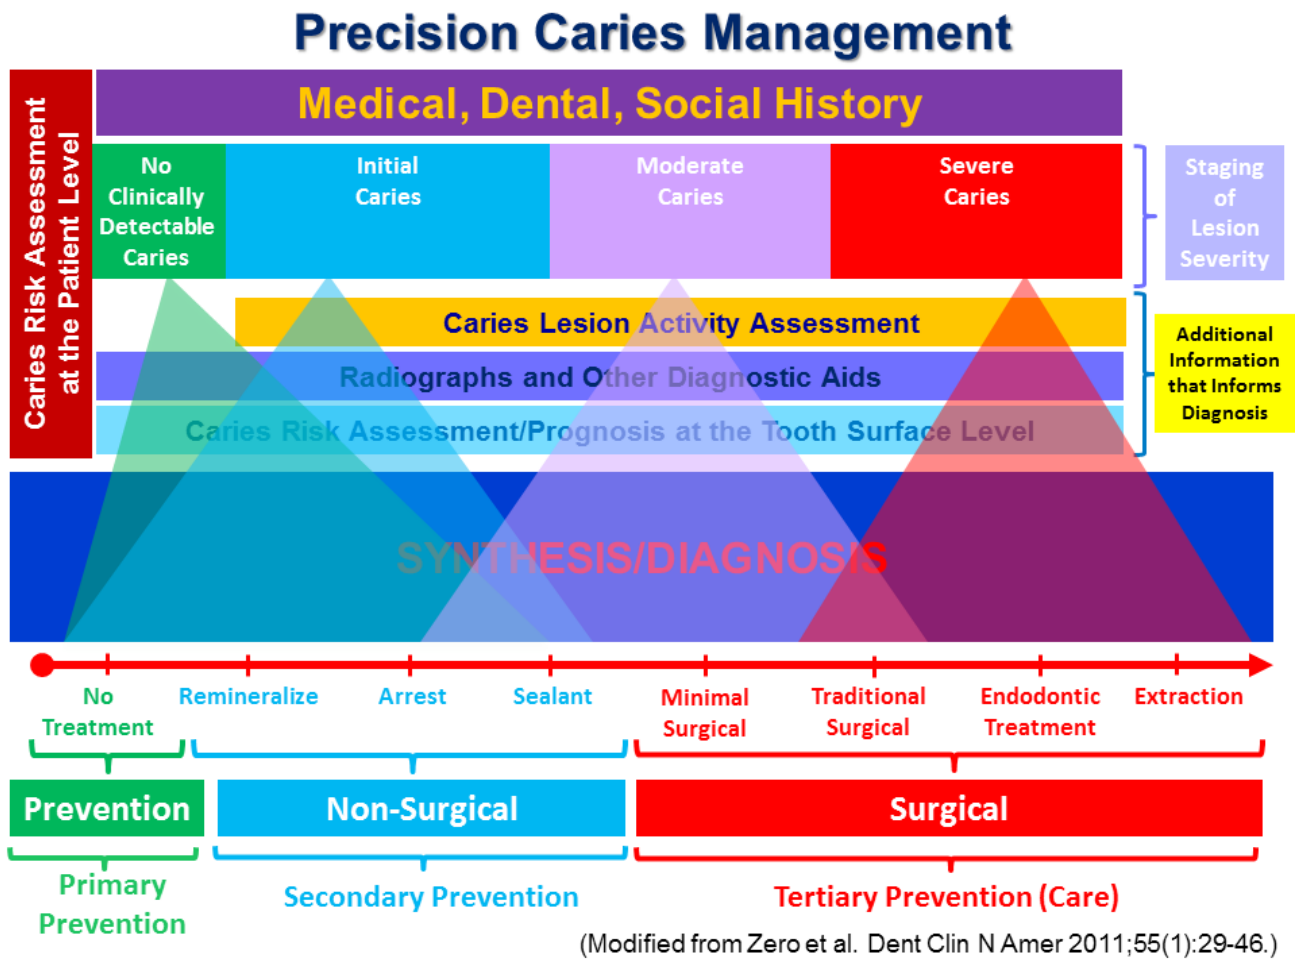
Precision Caries Management

Caries Risk Assessment at the Patient Level

Medical, Dental, Social History

No Clinically Detectable Caries

Initial Caries

Moderate Caries

Severe Caries

Staging of Lesion Severity

Caries Lesion Activity Assessment

Radiographs and Other Diagnostic Aids

Caries Risk Assessment/Prognosis at the Tooth Surface Level

Additional Information that Informs Diagnosis

SYNTHESIS/DIAGNOSIS

No Treatment

Remineralize

Arrest

Sealant

Minimal Surgical

Traditional Surgical

Endodontic Treatment

Extraction

Prevention

Non-Surgical

Surgical

Primary Prevention

Secondary Prevention

Tertiary Prevention (Care)

(Modified from Zero et al. Dent Clin N Amer 2011;55(1):29-46.)